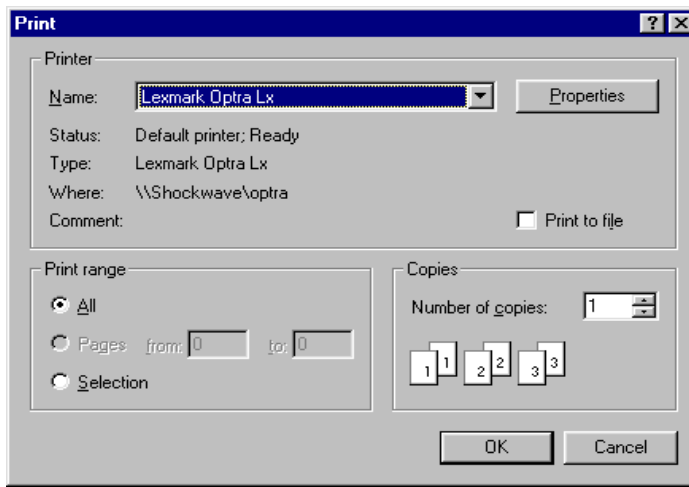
Print

?
X

Printer

Name: Lexmark Optra Lx

Properties

Status: Default printer; Ready

Type: Lexmark Optra Lx

Where: \\Shockwave\optra

Comment:

Print to file

Print range

All

Pages from: 0 to: 0

Selection

Copies

Number of copies: 1

1 1 2 2 3 3

OK

Cancel